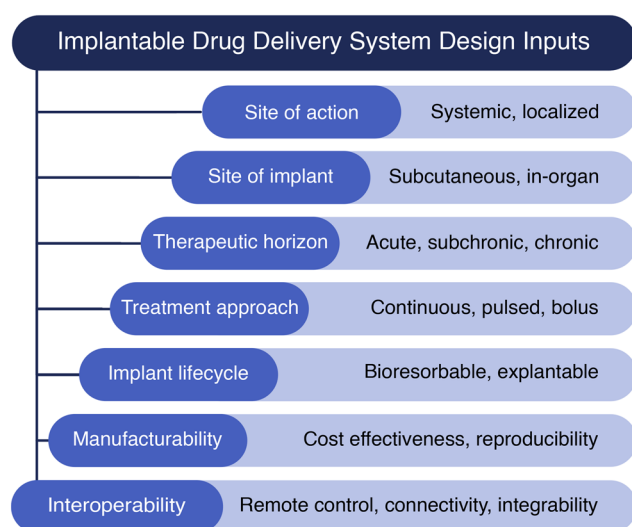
Implantable Drug Delivery System Design Inputs

Site of action | Systemic, localized

Site of implant | Subcutaneous, in-organ

Therapeutic horizon | Acute, subchronic, chronic

Treatment approach | Continuous, pulsed, bolus

Implant lifecycle | Bioresorbable, explantable

Manufacturability | Cost effectiveness, reproducibility

Interoperability | Remote control, connectivity, integrability